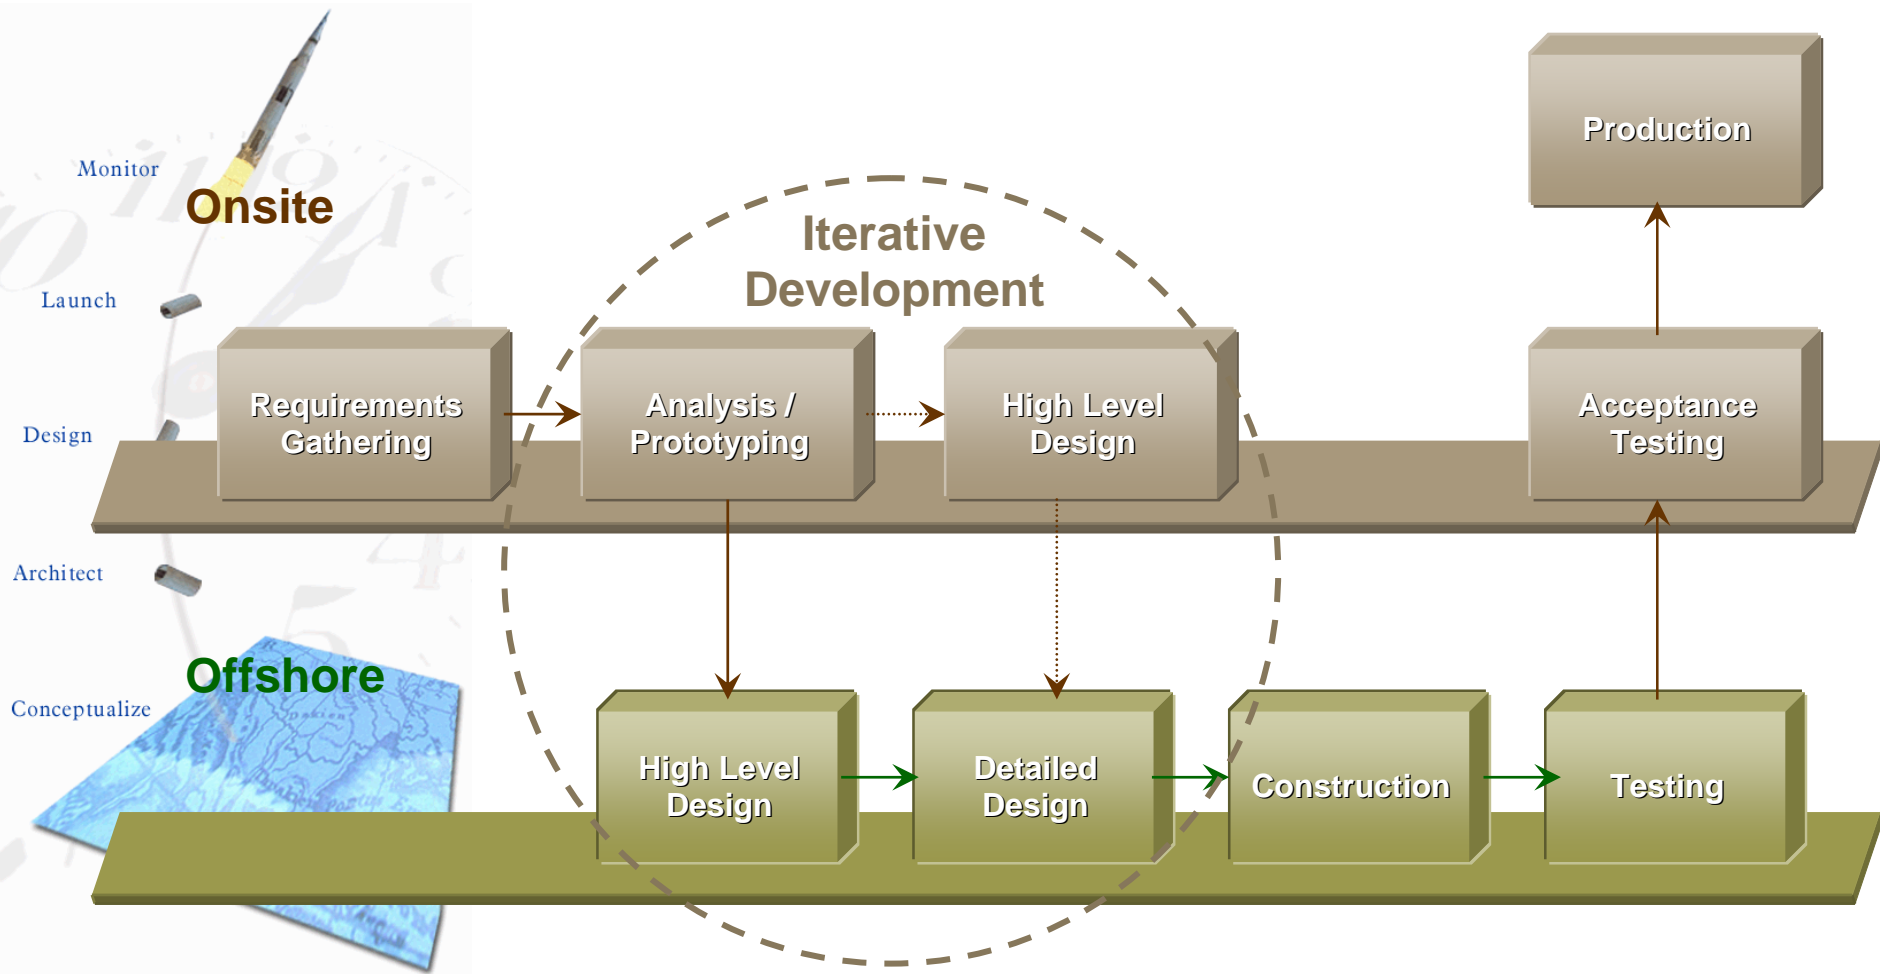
Monitor

Onsite

Launch

Design

Architect

Conceptualize

Offshore

Iterative Development

Production

Requirements Gathering

Analysis / Prototyping

High Level Design

Acceptance Testing

High Level Design

Detailed Design

Construction

Testing